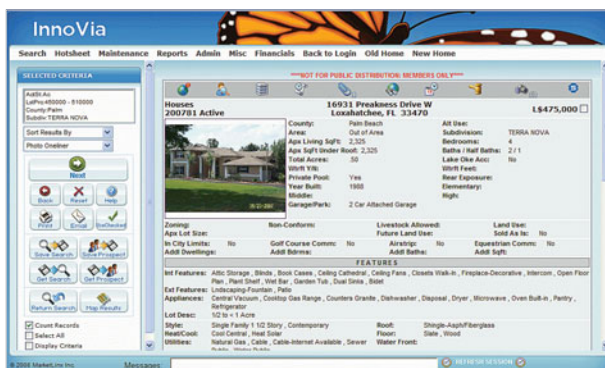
InnoVia

Search Hotsheet Maintenance Reports Admin Misc Financials Back to Login Old Home New Home

SELECTED CRITERIA

AddtlAc
LstPrc450000 - 510000
County:Palm
Subdiv:TERRA NOVA

Sort Results By
Photo Oneliner

Next
Back Reset Help
Print Email UnChecked
Save Search Save Prospect
Get Search Get Prospect
Return Search Map Results

Count Records
Select All
Display Criteria

***NOT FOR PUBLIC DISTRIBUTION: MEMBERS ONLY***

Houses
200781 Active

16931 Preakness Drive W
Loxahatchee, FL 33470

L$475,000

| | | | |
|---|---|---|---|
| County: | Palm Beach | Alt Use: | |
| Area: | Out of Area | Subdivision: | TERRA NOVA |
| Apx Living SqFt: | 2,325 | Bedrooms: | 4 |
| Apx SqFt Under Roof: | 2,325 | Baths / Half Baths: | 2 / 1 |
| Total Acres: | .50 | Lake Oke Acc: | No |
| Wtrfrt Y/N: | | Wtrfrt Feet: | |
| Private Pool: | Yes | Rear Exposure: | |
| Year Built: | 1988 | Elementary: | |
| Middle: | | High: | |
| Garage/Park: | 2 Car Attached Garage | | |

Zoning: Non-Conform:
Apx Lot Size: Livestock Allowed: Land Use:
Future Land Use: Sold As Is: No
In City Limits: No Golf Course Comm: No Airstrip: No Equestrian Comm: No
Addl Dwellings: Addl Bdrms: Addl Baths: Addl Sqft:

FEATURES

Int Features: Attic Storage , Blinds , Book Cases , Ceiling Cathedral , Ceiling Fans , Closets Walk-in , Fireplace-Decorative , Intercom , Open Floor Plan , Plant Shelf , Wet Bar , Garden Tub , Dual Sinks , Bidet
Ext Features: Lndscaping-Fountain , Patio
Appliances: Central Vacuum , Cooktop Gas Range , Counters Granite , Dishwasher , Disposal , Dryer , Microwave , Oven Built-in , Pantry , Refrigerator
Lot Desc: 1/2 to < 1 Acre
Style: Single Family 1 1/2 Story , Contemporary Roof: Shingle-Asph/Fiberglass
Heat/Cool: Cool Central , Heat Solar Floor: Slate , Wood
Utilities: Natural Gas , Cable , Cable-Internet Available , Sewer Water Front:

© 2008 MarketLinx Inc. Messages REFRESH SESSION